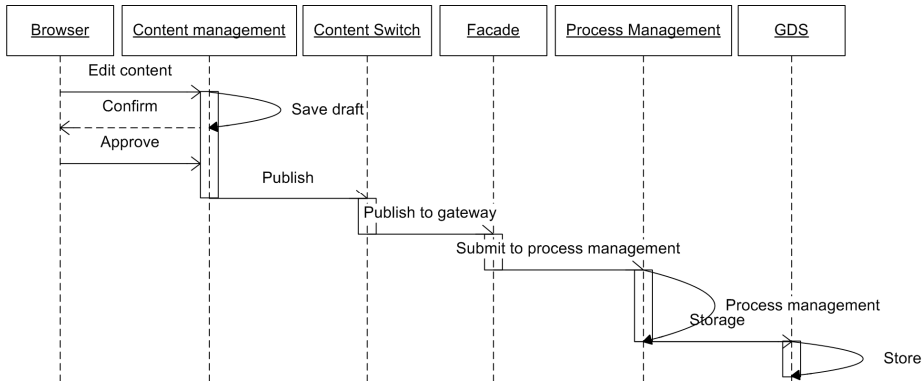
Browser

Content management

Content Switch

Facade

Process Management

GDS

Edit content

Confirm

Save draft

Approve

Publish

Publish to gateway

Submit to process management

Process management

Storage

Store